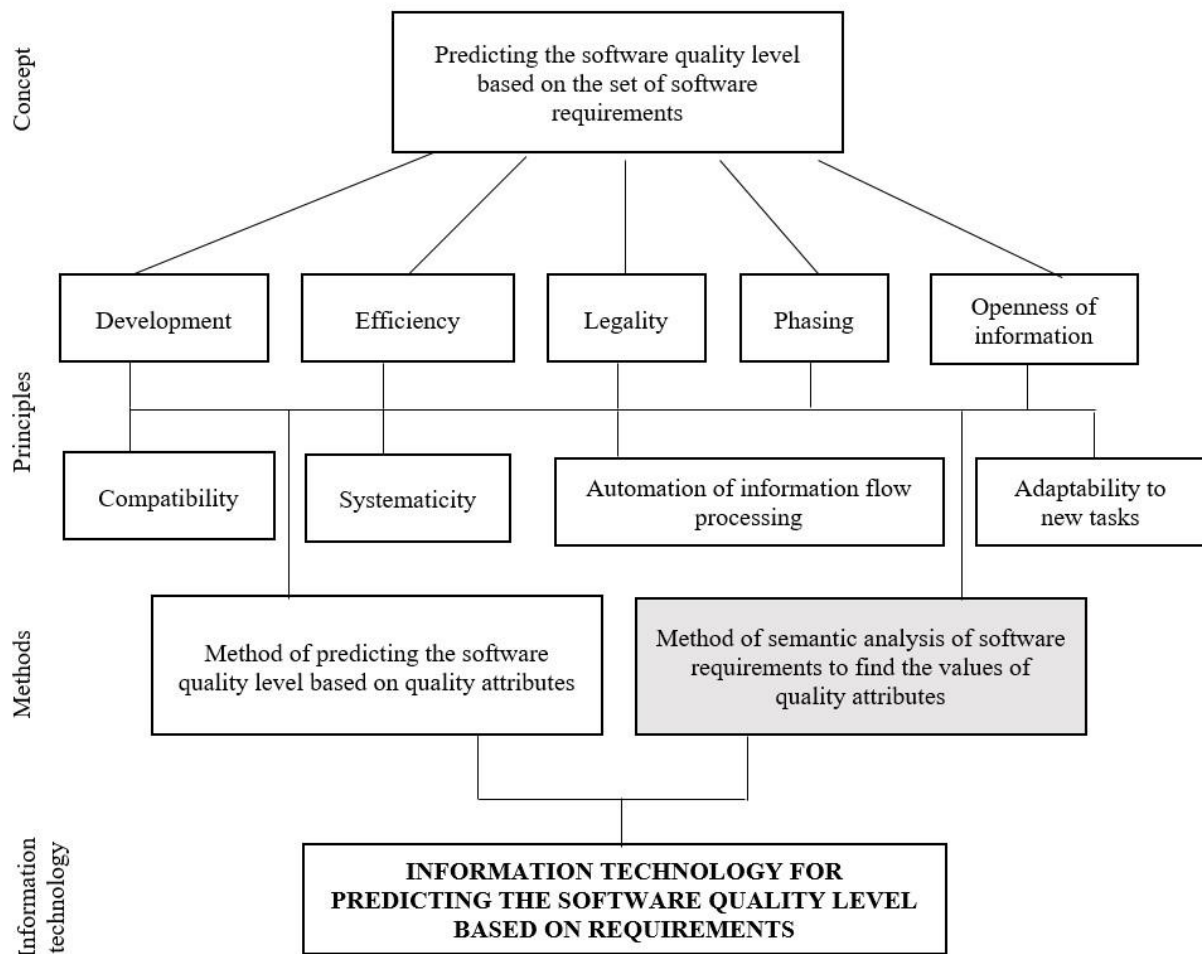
Concept

Predicting the software quality level based on the set of software requirements

Principles

Development

Efficiency

Legality

Phasing

Openness of information

Compatibility

Systematicity

Automation of information flow processing

Adaptability to new tasks

Methods

Method of predicting the software quality level based on quality attributes

Method of semantic analysis of software requirements to find the values of quality attributes

Information technology

INFORMATION TECHNOLOGY FOR PREDICTING THE SOFTWARE QUALITY LEVEL BASED ON REQUIREMENTS